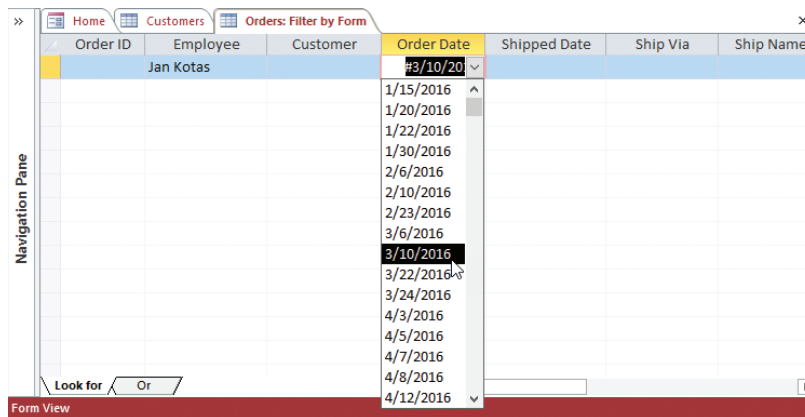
»

Home | Customers | Orders: Filter by Form

×

| Order ID | Employee | Customer | Order Date | Shipped Date | Ship Via | Ship Name |
|---|---|---|---|---|---|---|
| | Jan Kotas | | #3/10/20 | | | |

1/15/2016
1/20/2016
1/22/2016
1/30/2016
2/6/2016
2/10/2016
2/23/2016
3/6/2016
3/10/2016
3/22/2016
3/24/2016
4/3/2016
4/5/2016
4/7/2016
4/8/2016
4/12/2016

Navigation Pane

Look for | Or

Form View